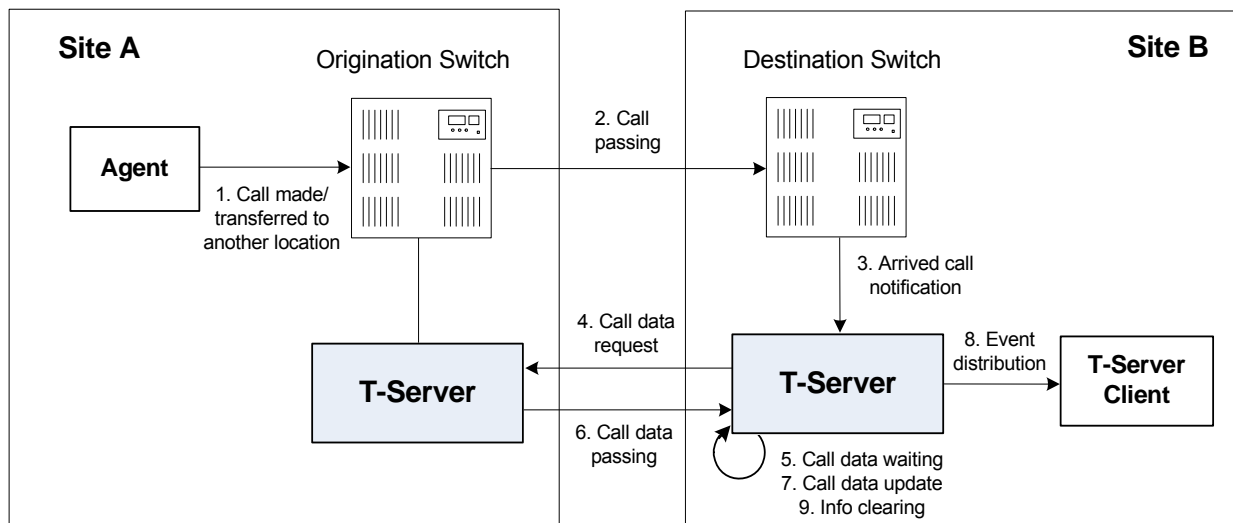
Site A

Origination Switch

Destination Switch

Site B

Agent

1. Call made/ transferred to another location

2. Call passing

3. Arrived call notification

4. Call data request

T-Server

T-Server

8. Event distribution

T-Server Client

6. Call data passing

5. Call data waiting
7. Call data update
9. Info clearing